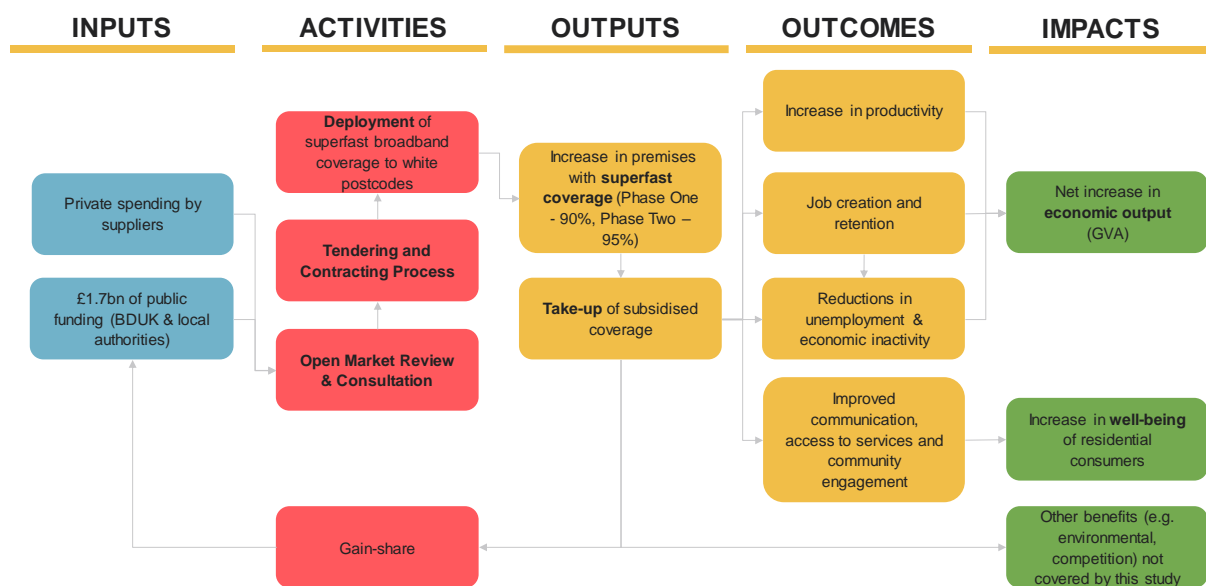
INPUTS

ACTIVITIES

OUTPUTS

OUTCOMES

IMPACTS

Private spending by suppliers

£1.7bn of public funding (BDUK & local authorities)

Deployment of superfast broadband coverage to white postcodes

Tendering and Contracting Process

Open Market Review & Consultation

Gain-share

Increase in premises with superfast coverage (Phase One - 90%, Phase Two – 95%)

Take-up of subsidised coverage

Increase in productivity

Job creation and retention

Reductions in unemployment & economic inactivity

Improved communication, access to services and community engagement

Net increase in economic output (GVA)

Increase in well-being of residential consumers

Other benefits (e.g. environmental, competition) not covered by this study